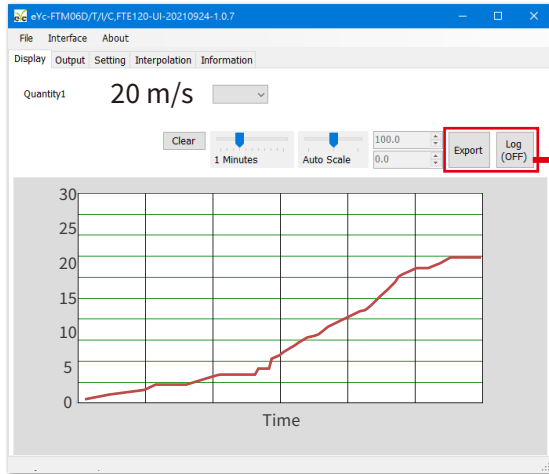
eYc-FTM06D/T/I/C,FTE120-UI-20210924-1.0.7

File Interface About

Display Output Setting Interpolation Information

Quantity1 20 m/s

Clear

1 Minutes

Auto Scale

100.0

0.0

Export

Log (OFF)

30
25
20
15
10
5
0

Time